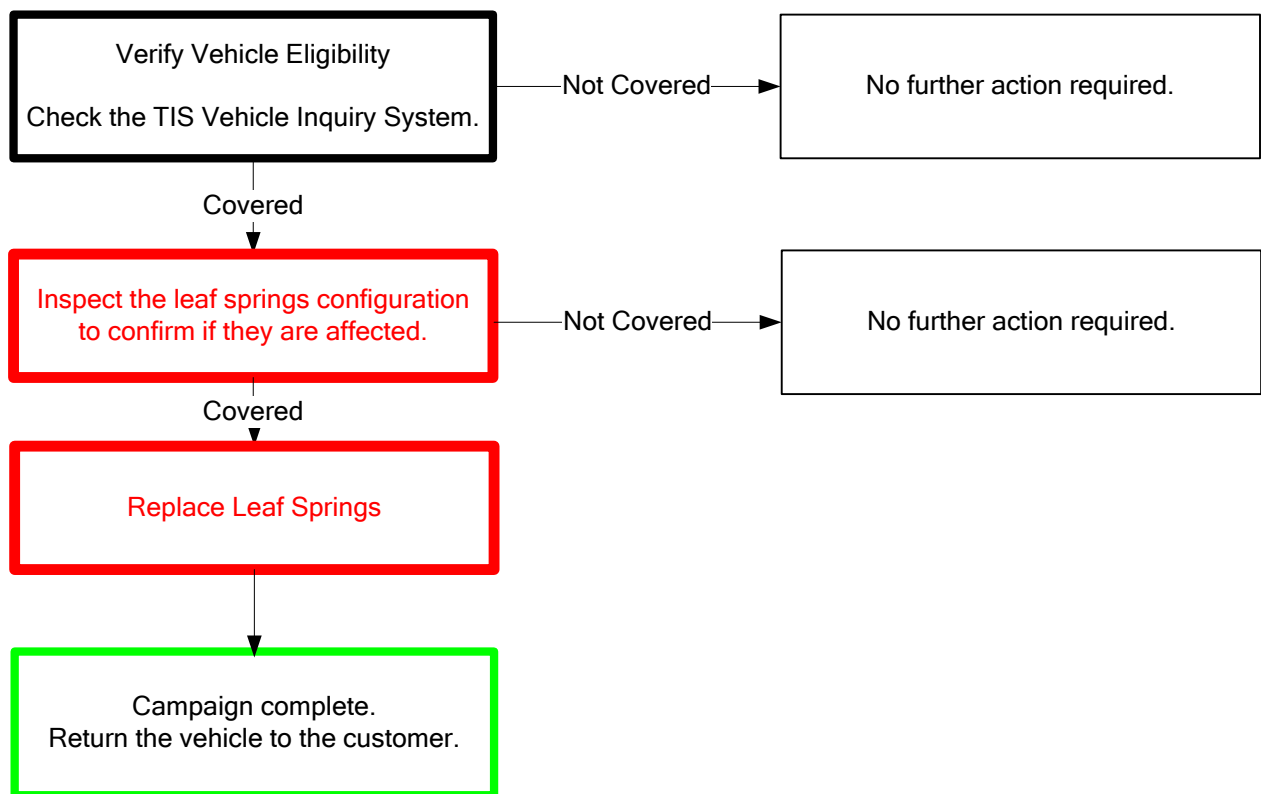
Verify Vehicle Eligibility

Check the TIS Vehicle Inquiry System.

Not Covered

No further action required.

Covered

Inspect the leaf springs configuration to confirm if they are affected.

Not Covered

No further action required.

Covered

Replace Leaf Springs

Campaign complete.
Return the vehicle to the customer.